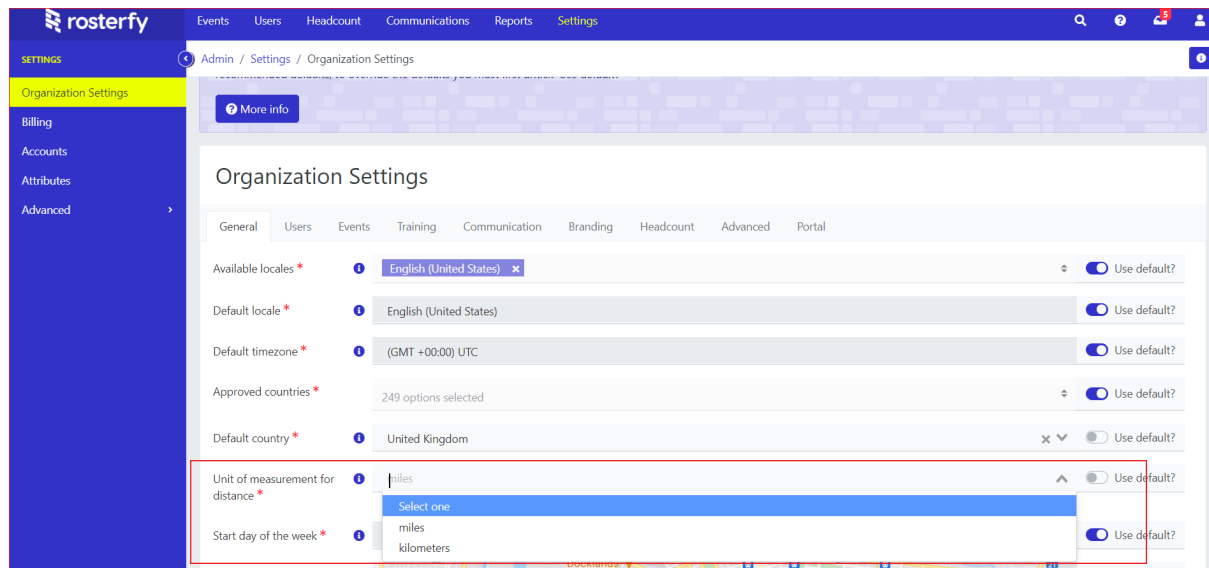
rosterfy

Events Users Headcount Communications Reports Settings

5

SETTINGS

Organization Settings

Billing

Accounts

Attributes

Advanced

Admin / Settings / Organization Settings

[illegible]

More info

Organization Settings

General Users Events Training Communication Branding Headcount Advanced Portal

Available locales * English (United States) × Use default?

Default locale * English (United States) Use default?

Default timezone * (GMT +00:00) UTC Use default?

Approved countries * 249 options selected Use default?

Default country * United Kingdom Use default?

Unit of measurement for distance * miles Use default?

Select one

miles

kilometers

Start day of the week * Use default?

Docklands